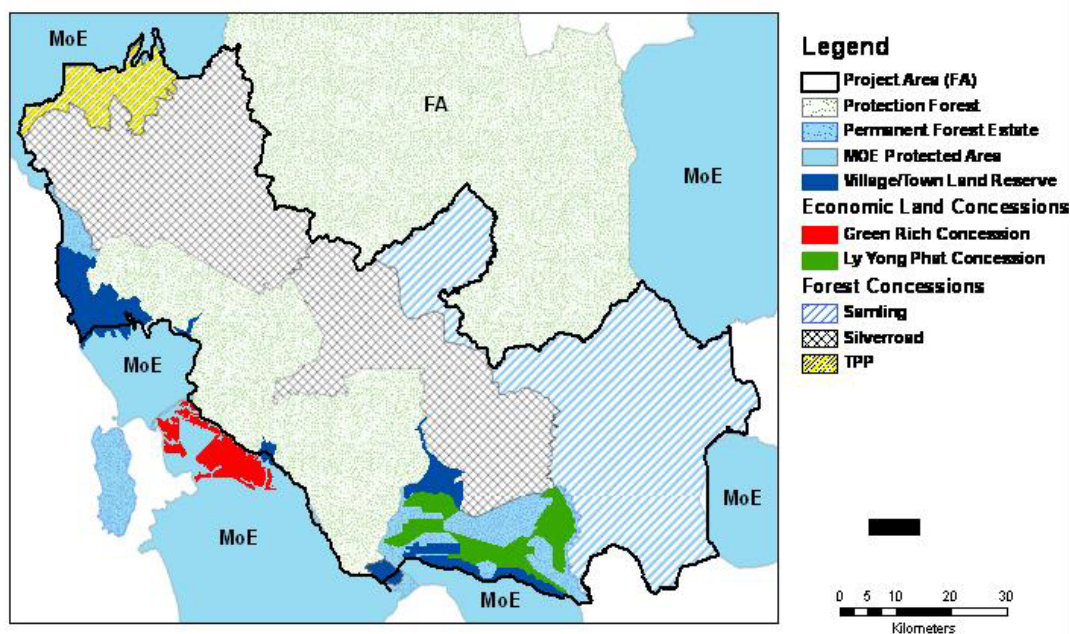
MoE

FA

MoE

MoE

MoE

MoE

MoE

Legend
Project Area (FA)
Protection Forest
Permanent Forest Estate
MOE Protected Area
Village/Town Land Reserve
Economic Land Concessions
Green Rich Concession
Ly Yong Phat Concession
Forest Concessions
Samling
Silverroad
TPP

0 5 10 20 30
Kilometers